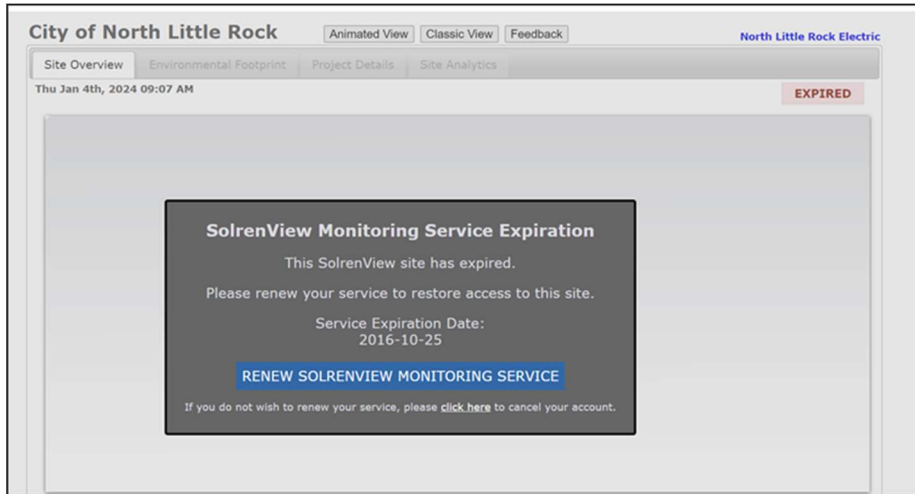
City of North Little Rock

Animated View | Classic View | Feedback

North Little Rock Electric

Site Overview | Environmental Footprint | Project Details | Site Analytics

Thu Jan 4th, 2024 09:07 AM

EXPIRED

SolrenView Monitoring Service Expiration

This SolrenView site has expired.

Please renew your service to restore access to this site.

Service Expiration Date:
2016-10-25

RENEW SOLRENVIEW MONITORING SERVICE

If you do not wish to renew your service, please click here to cancel your account.